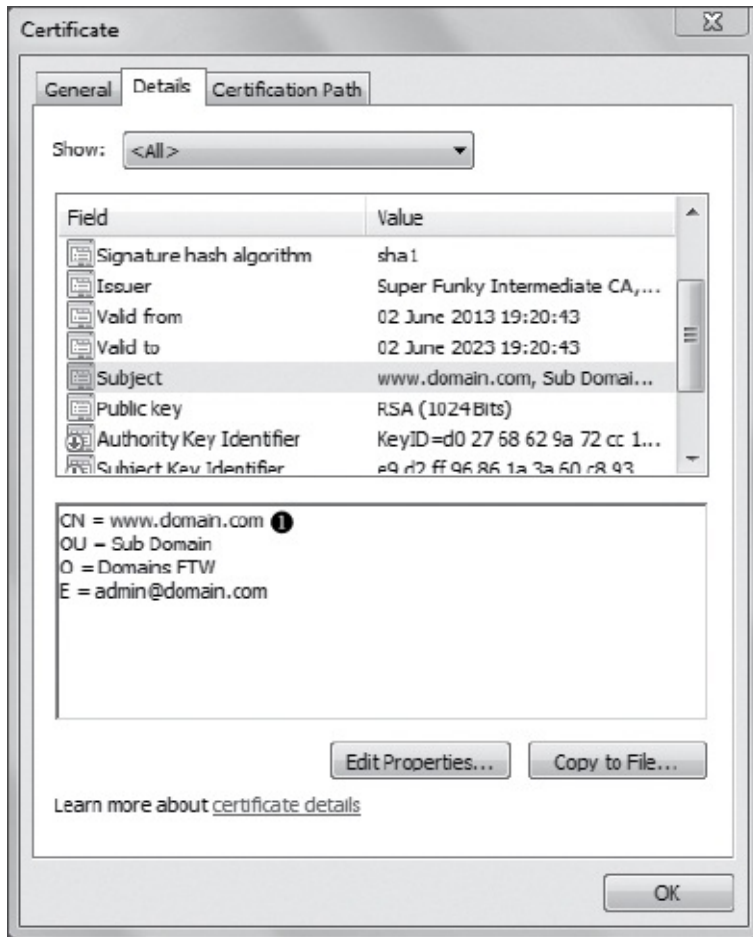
Certificate

General Details Certification Path

Show: <All>

| Field | Value |
|---|---|
| Signature hash algorithm | sha1 |
| Issuer | Super Funky Intermediate CA,... |
| Valid from | 02 June 2013 19:20:43 |
| Valid to | 02 June 2023 19:20:43 |
| Subject | www.domain.com, Sub Domai... |
| Public key | RSA (1024 Bits) |
| Authority Key Identifier | KeyID=d0 27 68 62 9a 72 cc 1... |
| Subject Key Identifier | e9 d2 ff 96 86 1a 3a 60 c8 93 |

CN = www.domain.com ❶
OU = Sub Domain
O = Domains FTW
E = admin@domain.com

Edit Properties... Copy to File...

Learn more about certificate details

OK